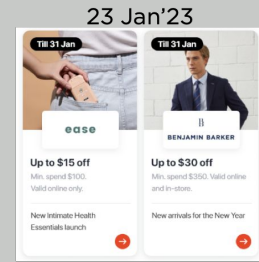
23 Jan'23

Till 31 Jan

ease

Up to $15 off

Min. spend $100. Valid online only.

New Intimate Health Essentials launch

Till 31 Jan

BENJAMIN BARKER

Up to $30 off

Min. spend $350. Valid online and in-store.

New arrivals for the New Year